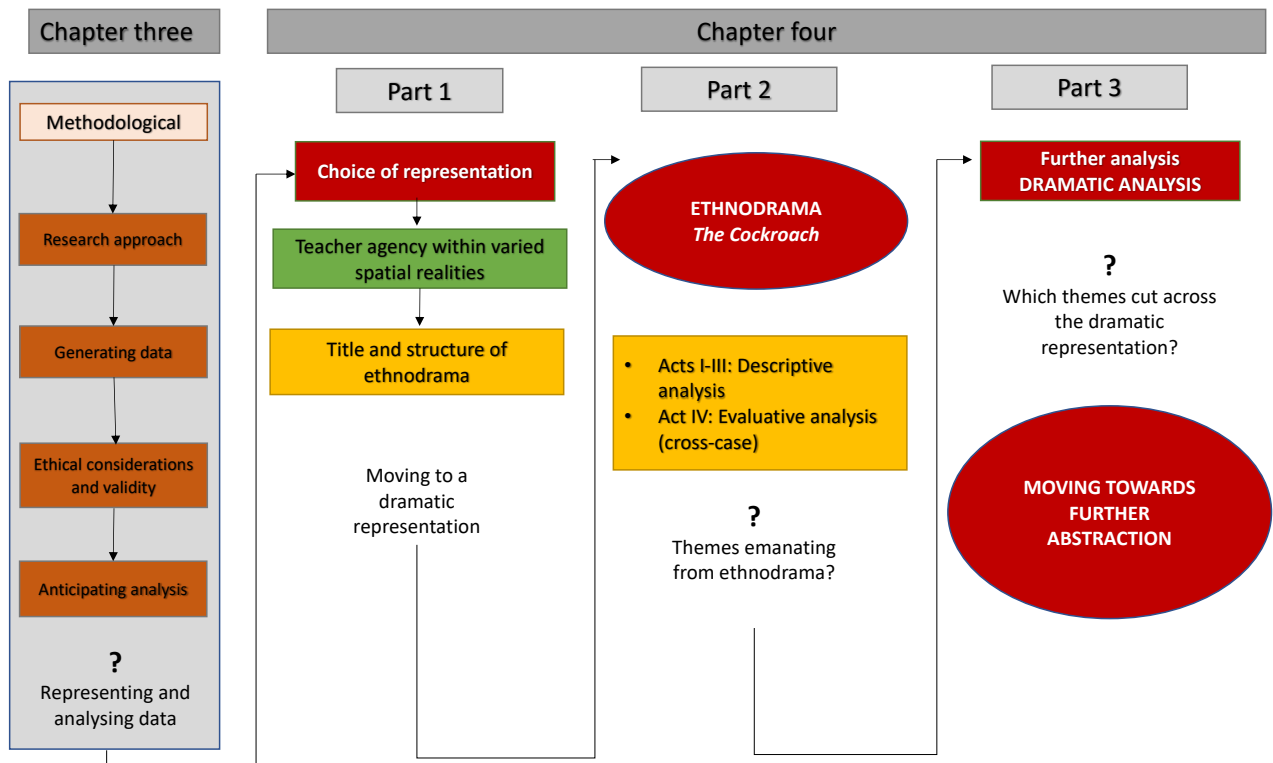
Chapter three

Methodological

Research approach

Generating data

Ethical considerations and validity

Anticipating analysis

?
Representing and analysing data

Chapter four

Part 1

Choice of representation

Teacher agency within varied spatial realities

Title and structure of ethnodrama

Moving to a dramatic representation

Part 2

ETHNODRAMA
*The Cockroach*

• Acts I-III: Descriptive analysis
• Act IV: Evaluative analysis (cross-case)

?
Themes emanating from ethnodrama?

Part 3

Further analysis
DRAMATIC ANALYSIS

?
Which themes cut across the dramatic representation?

MOVING TOWARDS FURTHER ABSTRACTION